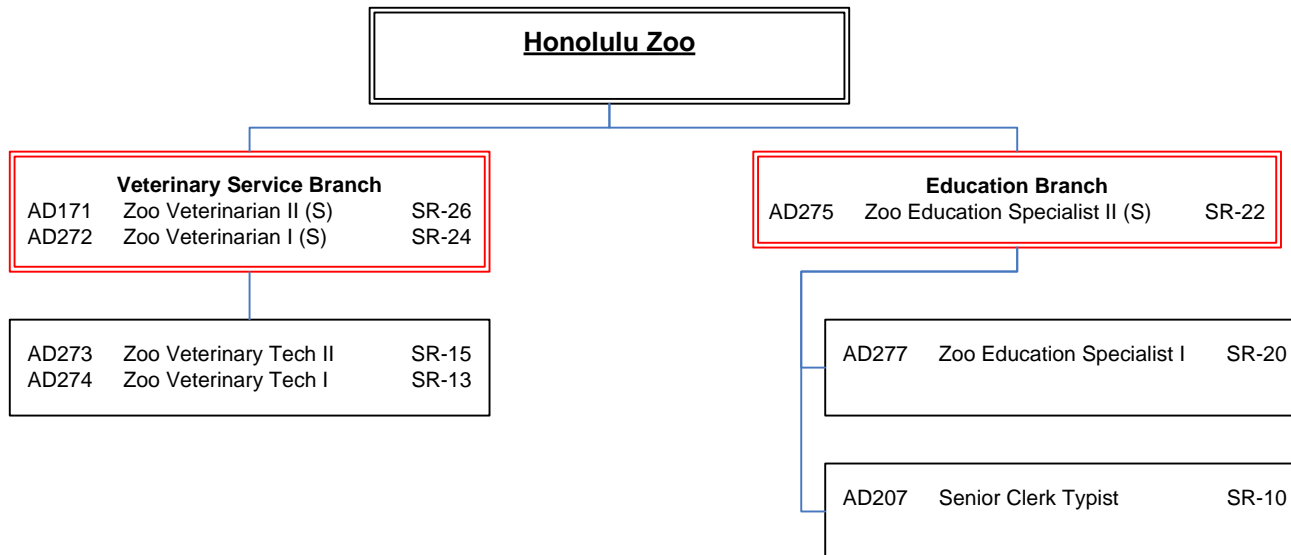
Honolulu Zoo

Veterinary Service Branch
AD171 Zoo Veterinarian II (S) SR-26
AD272 Zoo Veterinarian I (S) SR-24

AD273 Zoo Veterinary Tech II SR-15
AD274 Zoo Veterinary Tech I SR-13

Education Branch
AD275 Zoo Education Specialist II (S) SR-22

AD277 Zoo Education Specialist I SR-20

AD207 Senior Clerk Typist SR-10